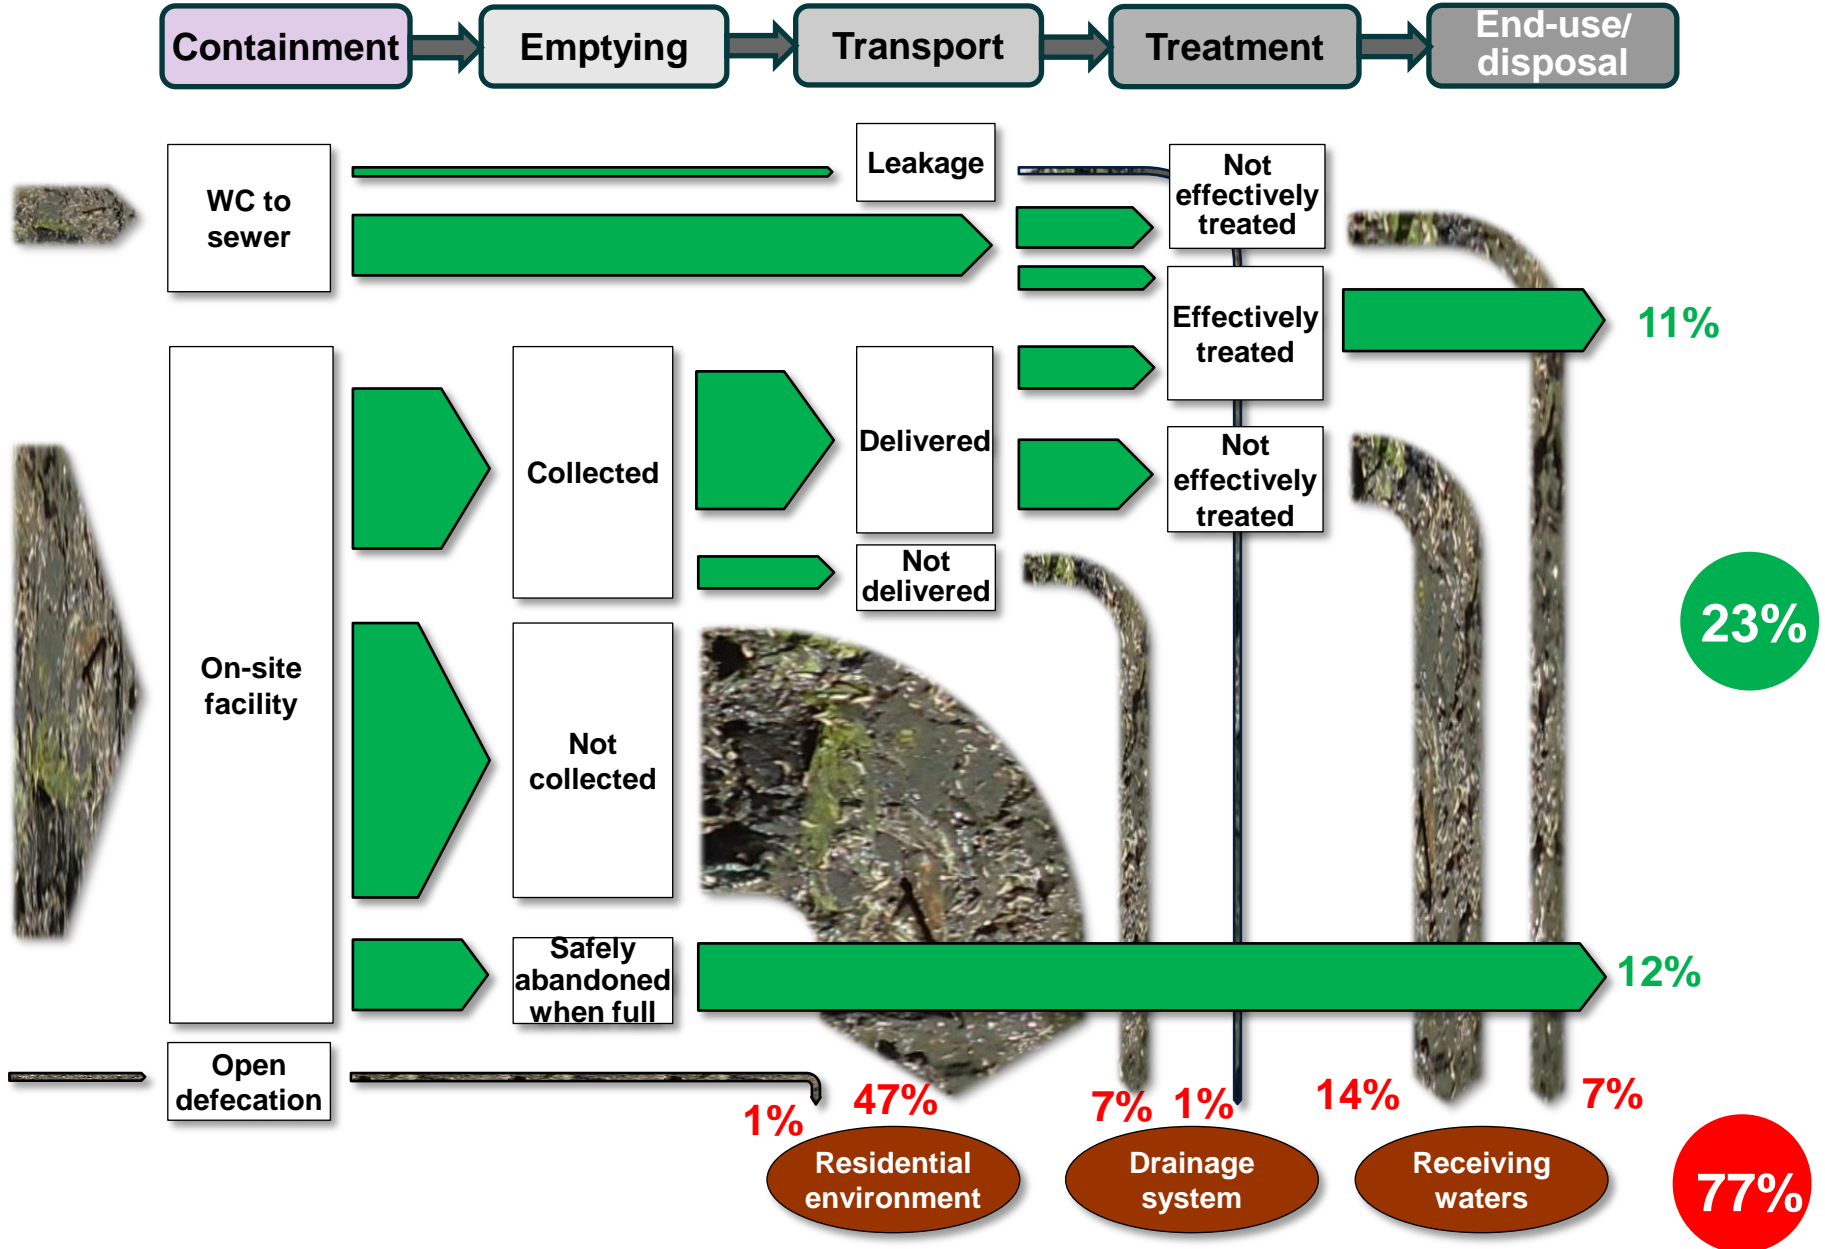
Containment

Emptying

Transport

Treatment

End-use/ disposal

WC to sewer

Leakage

Not effectively treated

Effectively treated

11%

On-site facility

Collected

Delivered

Not effectively treated

Not delivered

23%

Not collected

Safely abandoned when full

12%

Open defecation

1%

47%

7%

1%

14%

7%

Residential environment

Drainage system

Receiving waters

77%